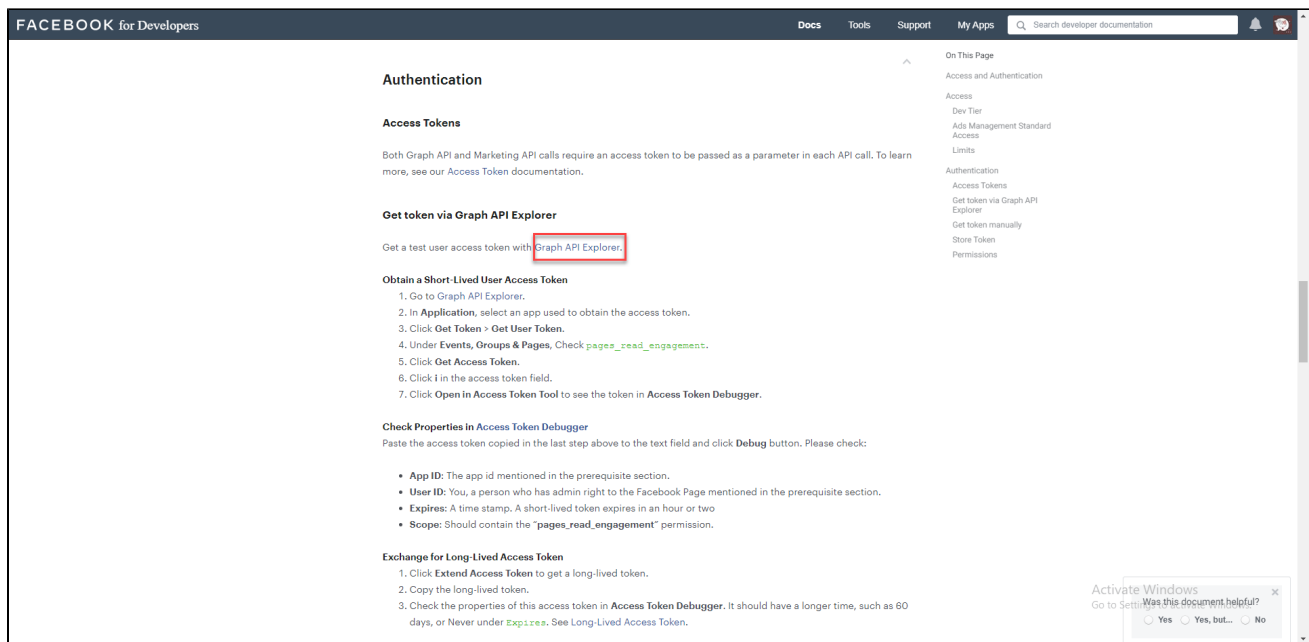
FACEBOOK for Developers

Docs Tools Support My Apps Search developer documentation

Authentication

Access Tokens

Both Graph API and Marketing API calls require an access token to be passed as a parameter in each API call. To learn more, see our Access Token documentation.

Get token via Graph API Explorer

Get a test user access token with Graph API Explorer.

Obtain a Short-Lived User Access Token
1. Go to Graph API Explorer.
2. In Application, select an app used to obtain the access token.
3. Click Get Token > Get User Token.
4. Under Events, Groups & Pages, Check pages_read_engagement.
5. Click Get Access Token.
6. Click i in the access token field.
7. Click Open in Access Token Tool to see the token in Access Token Debugger.

Check Properties in Access Token Debugger
Paste the access token copied in the last step above to the text field and click Debug button. Please check:

- App ID: The app id mentioned in the prerequisite section.
- User ID: You, a person who has admin right to the Facebook Page mentioned in the prerequisite section.
- Expires: A time stamp. A short-lived token expires in an hour or two
- Scope: Should contain the "pages_read_engagement" permission.

Exchange for Long-Lived Access Token
1. Click Extend Access Token to get a long-lived token.
2. Copy the long-lived token.
3. Check the properties of this access token in Access Token Debugger. It should have a longer time, such as 60 days, or Never under Expires. See Long-Lived Access Token.

On This Page
Access and Authentication
Access
Dev Tier
Ads Management Standard Access
Limits
Authentication
Access Tokens
Get token via Graph API Explorer
Get token manually
Store Token
Permissions

Activate Windows
Go to Settings to activate Windows.

Was this document helpful?
Yes Yes, but... No